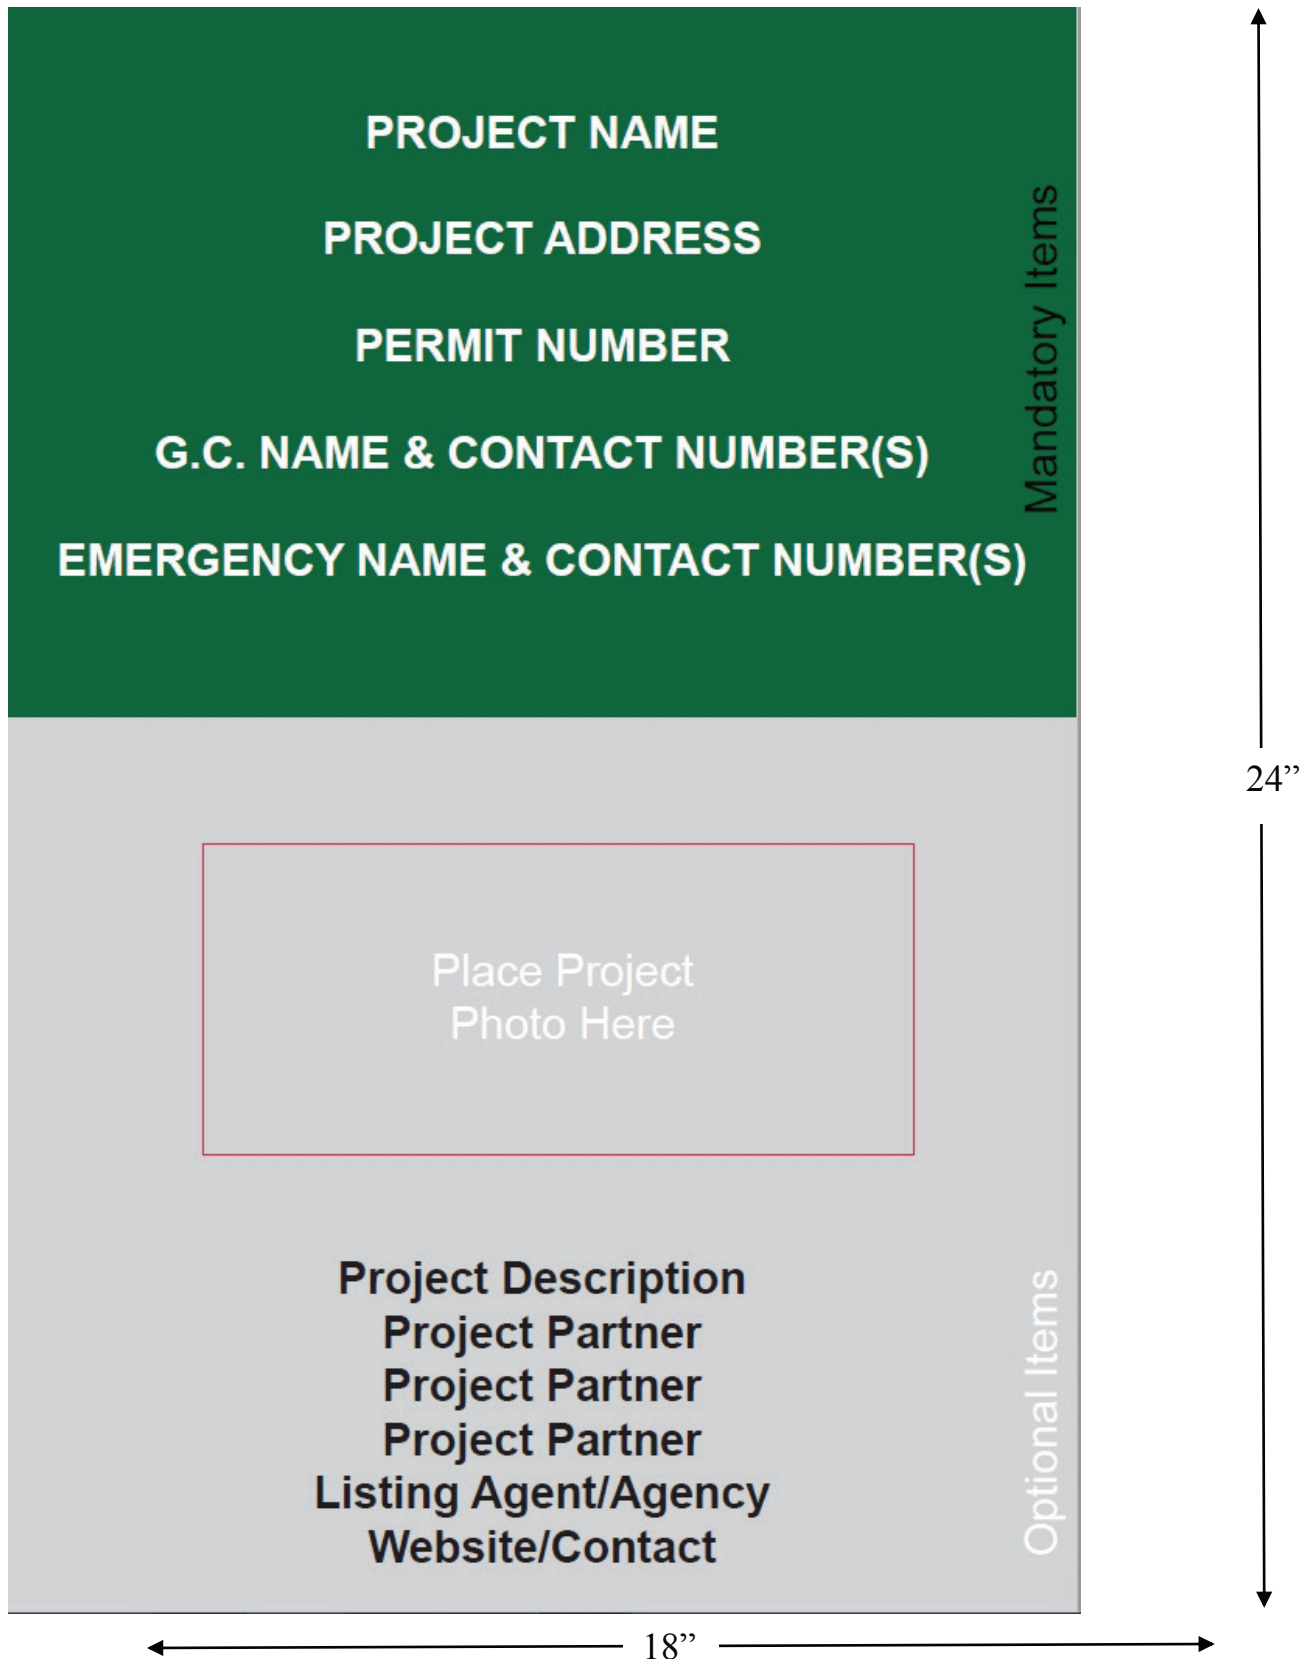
PROJECT NAME

PROJECT ADDRESS

PERMIT NUMBER

G.C. NAME & CONTACT NUMBER(S)

EMERGENCY NAME & CONTACT NUMBER(S)

Mandatory Items

24”

Place Project
Photo Here

Project Description
Project Partner
Project Partner
Project Partner
Listing Agent/Agency
Website/Contact

Optional Items

18”